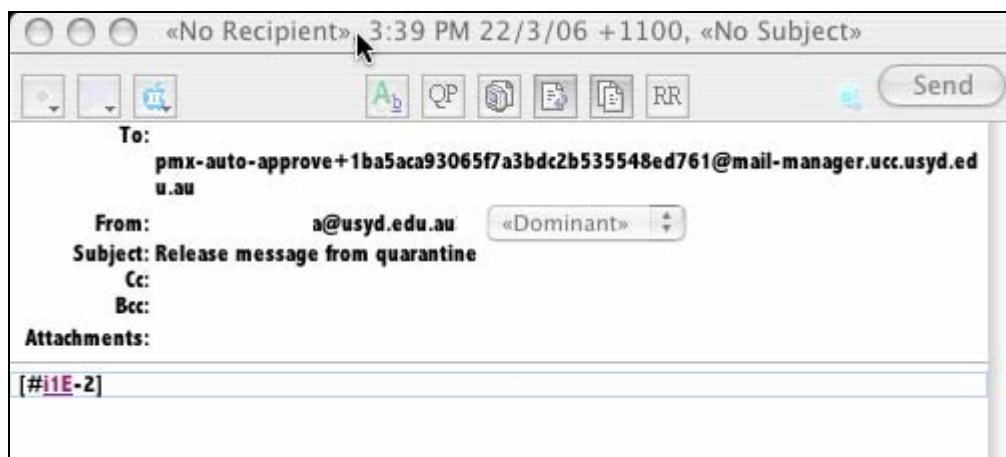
«No Recipient», 3:39 PM 22/3/06 +1100, «No Subject»

QP RR Send

To: pmx-auto-approve+1ba5aca93065f7a3bdc2b535548ed761@mail-manager.ucc.usyd.edu.au

From: a@usyd.edu.au «Dominant»

Subject: Release message from quarantine

Cc:

Bcc:

Attachments:

[#i1E-2]